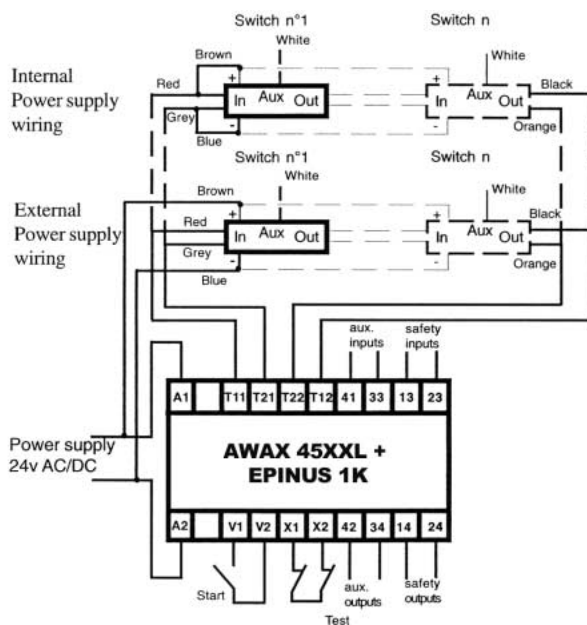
Switch n°1

Switch n

Internal Power supply wiring

Brown
White
Red
+
In Aux Out
Grey
-
Blue

White
Black
+
In Aux Out
-
Orange

Switch n°1

Switch n

External Power supply wiring

Brown
White
Red
+
In Aux Out
Grey
-
Blue

White
Black
+
In Aux Out
-
Orange

aux. inputs
safety inputs

A1 T11 T21 T22 T12 41 33 13 23

Power supply 24v AC/DC

AWAX 45XXL + EPINUS 1K

A2 V1 V2 X1 X2 42 34 14 24

Start
aux. outputs
safety outputs
Test